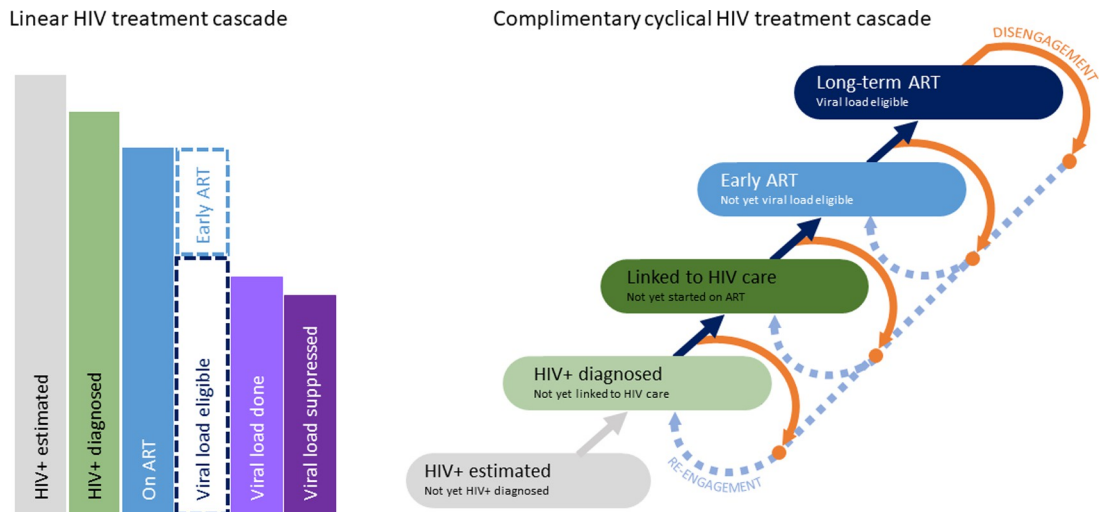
Linear HIV treatment cascade

HIV+ estimated

HIV+ diagnosed

On ART

Early ART

Viral load eligible

Viral load done

Viral load suppressed

Complimentary cyclical HIV treatment cascade

DISENGAGEMENT

Long-term ART
Viral load eligible

Early ART
Not yet viral load eligible

Linked to HIV care
Not yet started on ART

HIV+ diagnosed
Not yet linked to HIV care

HIV+ estimated
Not yet HIV+ diagnosed

RE-ENGAGEMENT